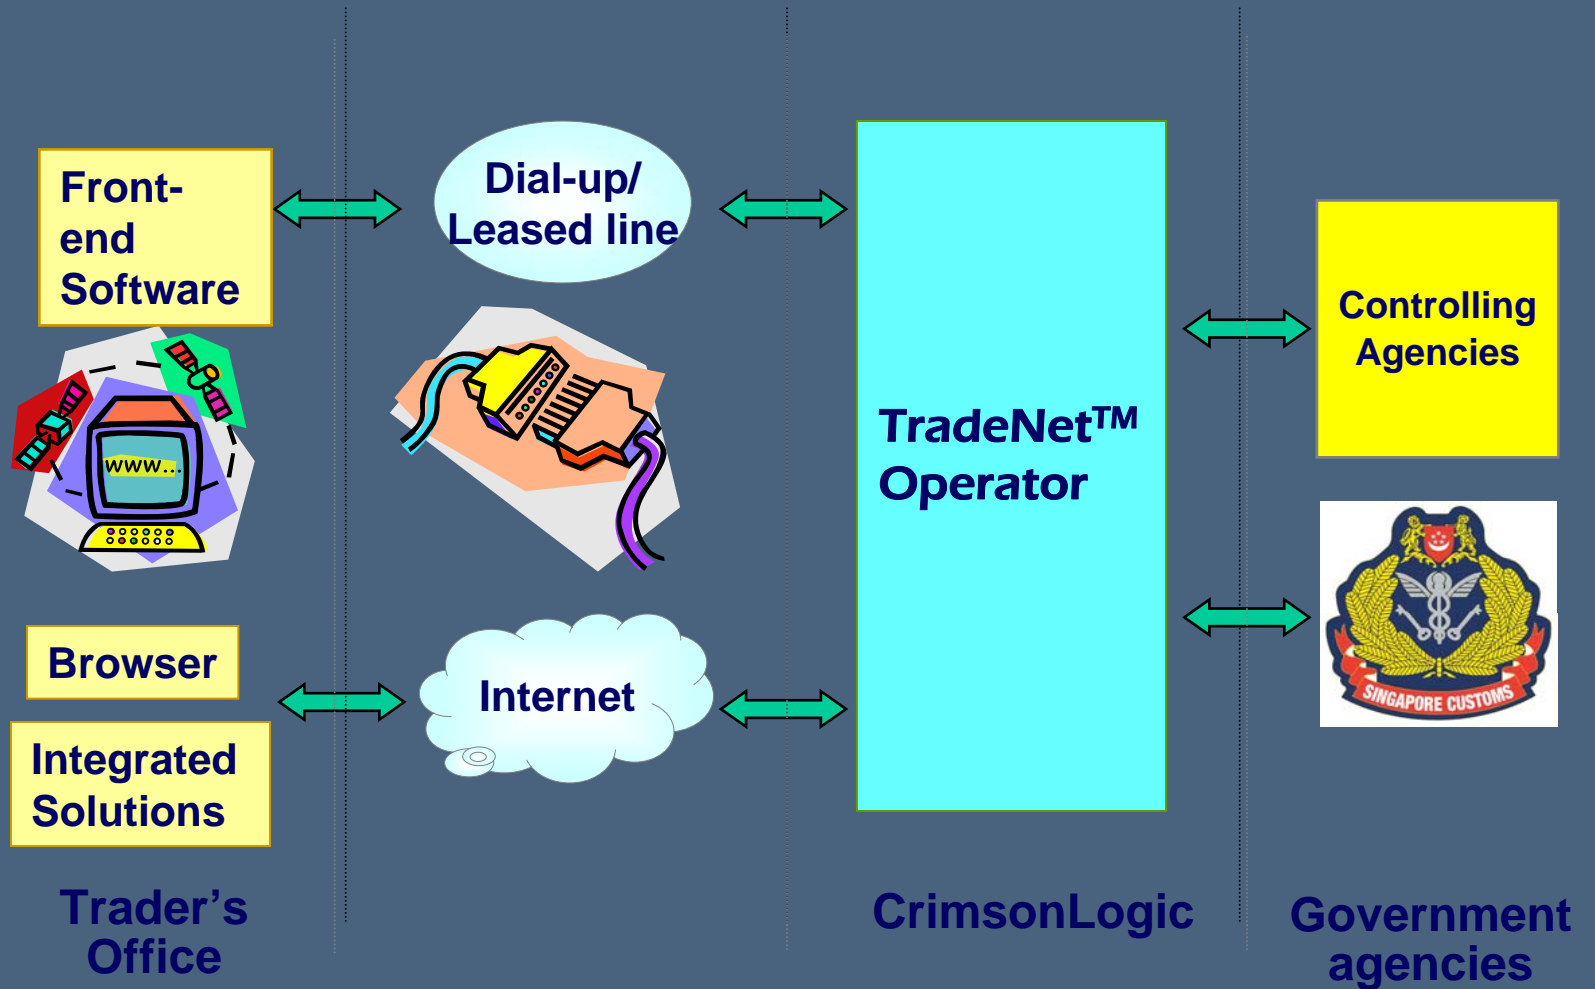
Front-end Software

www...

Dial-up/ Leased line

TradeNet™ Operator

Controlling Agencies

SINGAPORE CUSTOMS

Browser

Integrated Solutions

Internet

Trader's Office

CrimsonLogic

Government agencies